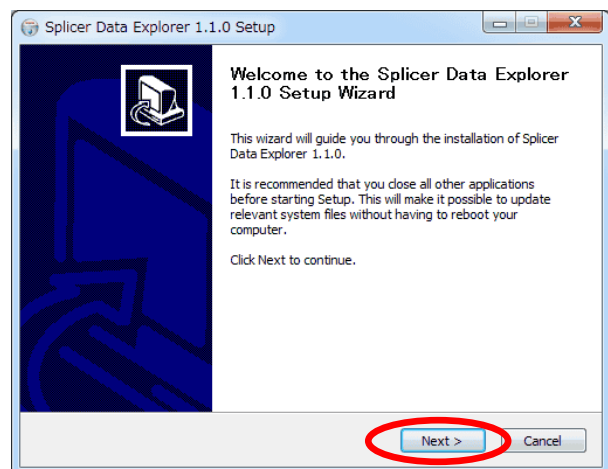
Splicer Data Explorer 1.1.0 Setup

Welcome to the Splicer Data Explorer 1.1.0 Setup Wizard

This wizard will guide you through the installation of Splicer Data Explorer 1.1.0.

It is recommended that you close all other applications before starting Setup. This will make it possible to update relevant system files without having to reboot your computer.

Click Next to continue.

Next >
Cancel